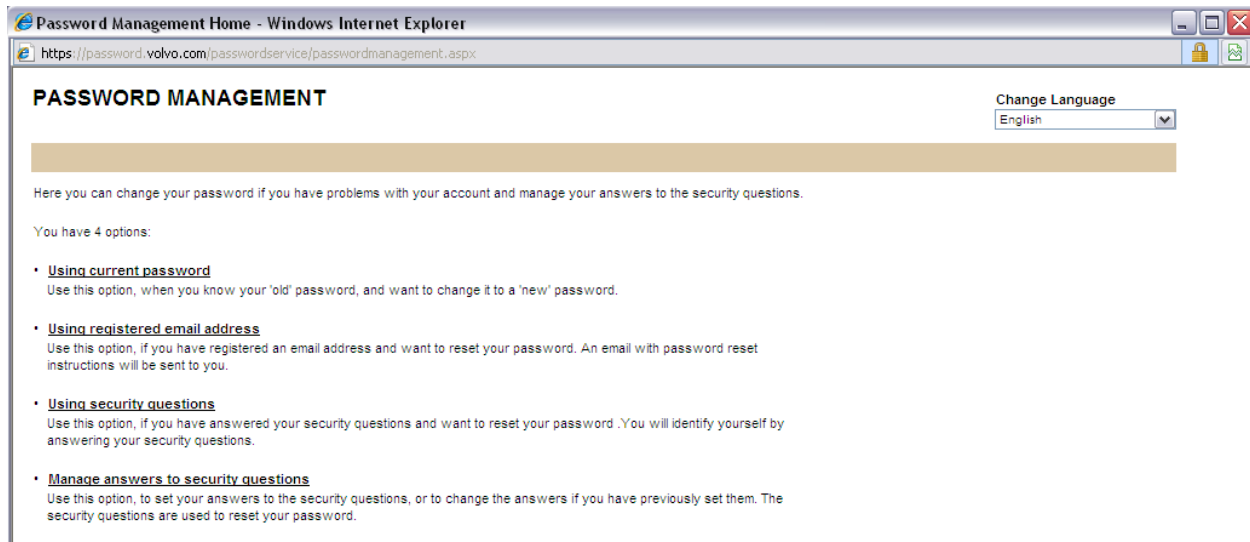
Password Management Home - Windows Internet Explorer

https://password.volvo.com/passwordservice/passwordmanagement.aspx

PASSWORD MANAGEMENT

Change Language
English

Here you can change your password if you have problems with your account and manage your answers to the security questions.

You have 4 options:

• Using current password
Use this option, when you know your 'old' password, and want to change it to a 'new' password.

• Using registered email address
Use this option, if you have registered an email address and want to reset your password. An email with password reset instructions will be sent to you.

• Using security questions
Use this option, if you have answered your security questions and want to reset your password .You will identify yourself by answering your security questions.

• Manage answers to security questions
Use this option, to set your answers to the security questions, or to change the answers if you have previously set them. The security questions are used to reset your password.